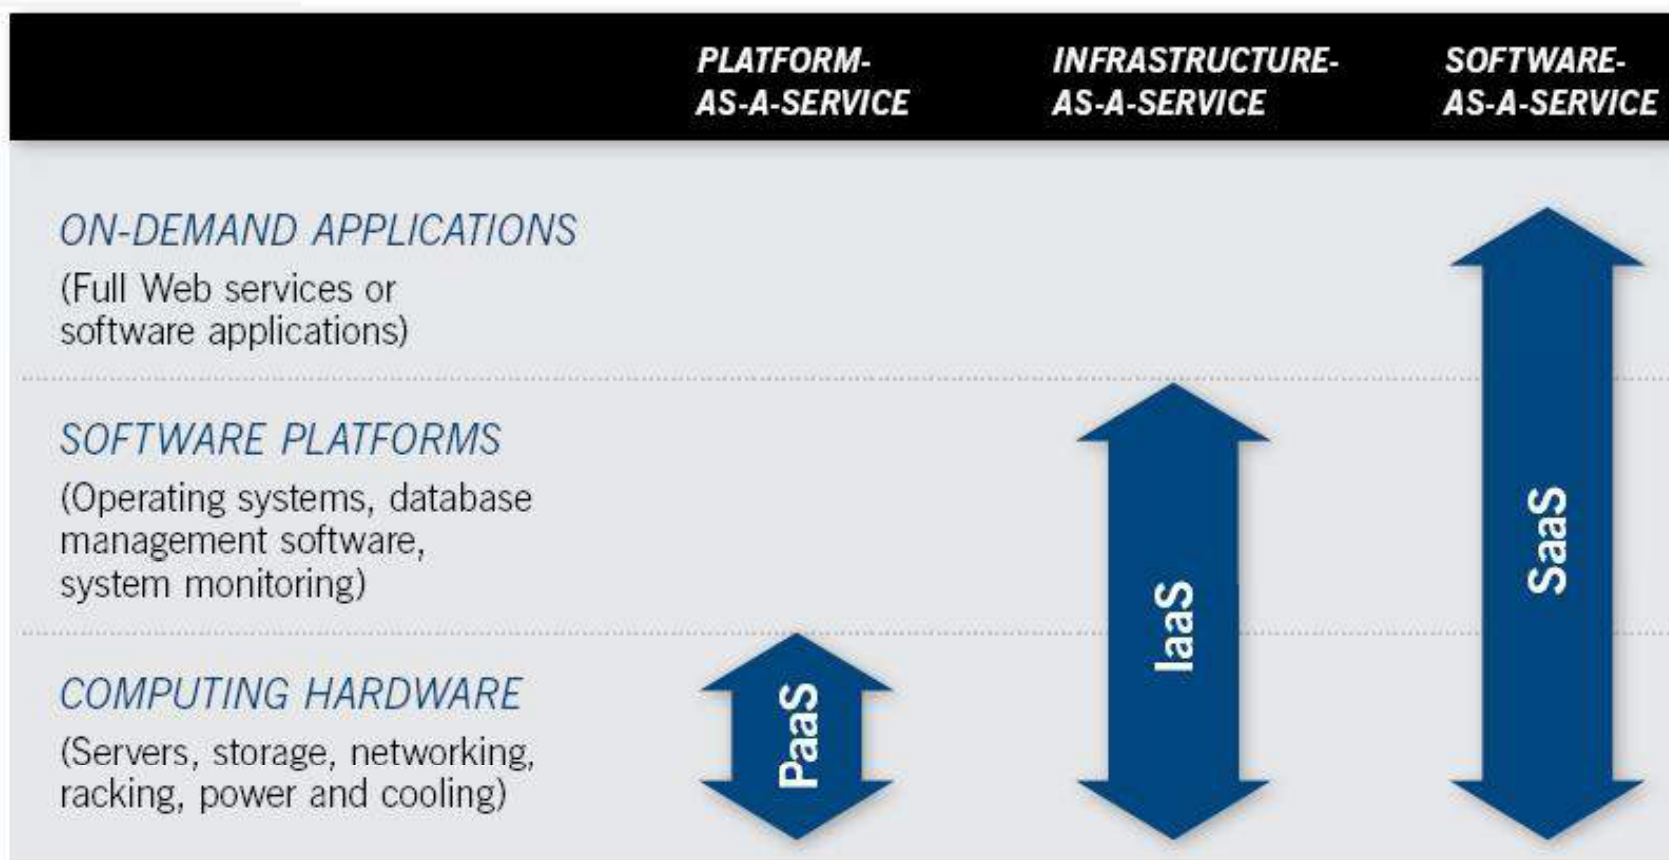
PLATFORM-AS-A-SERVICE

INFRASTRUCTURE-AS-A-SERVICE

SOFTWARE-AS-A-SERVICE

ON-DEMAND APPLICATIONS
(Full Web services or software applications)

SOFTWARE PLATFORMS
(Operating systems, database management software, system monitoring)

COMPUTING HARDWARE
(Servers, storage, networking, racking, power and cooling)

PaaS

IaaS

SaaS